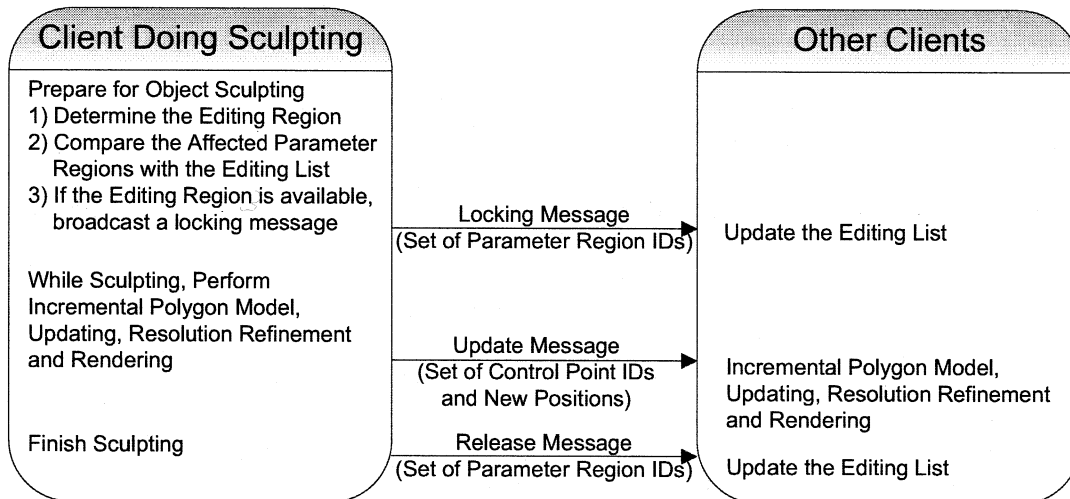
Client Doing Sculpting

Prepare for Object Sculpting
1) Determine the Editing Region
2) Compare the Affected Parameter Regions with the Editing List
3) If the Editing Region is available, broadcast a locking message

While Sculpting, Perform Incremental Polygon Model, Updating, Resolution Refinement and Rendering

Finish Sculpting

Locking Message
(Set of Parameter Region IDs)

Update Message
(Set of Control Point IDs and New Positions)

Release Message
(Set of Parameter Region IDs)

Other Clients

Update the Editing List

Incremental Polygon Model, Updating, Resolution Refinement and Rendering

Update the Editing List